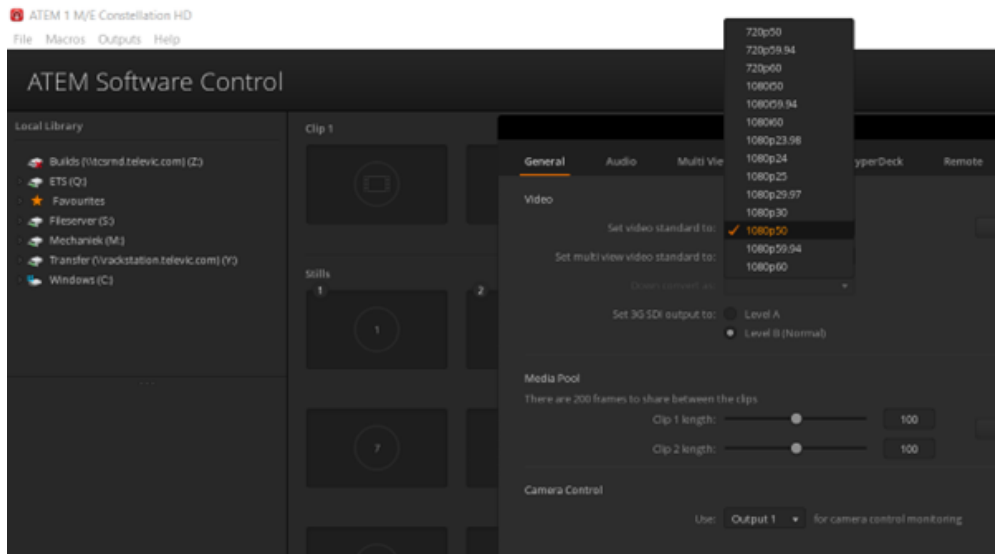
ATEM 1 M/E Constellation HD
File Macros Outputs Help

ATEM Software Control

Local Library

Builds (\\tcsrnd.televic.com) (Z:)
ETS (Q:)
Favourites
Fileserver (S:)
Mechaniek (M:)
Transfer (\\rackstation.televic.com) (Y:)
Windows (C:)

Clip 1

Stills
1
2
1
7

General Audio Multi Vie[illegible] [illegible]yperDeck Remote

Video
Set video standard to:
Set multi view video standard to:
Down convert as:
Set 3G SDI output to: Level A
Level B (Normal)

720p50
720p59.94
720p60
1080i50
1080i59.94
1080i60
1080p23.98
1080p24
1080p25
1080p29.97
1080p30
1080p50
1080p59.94
1080p60

Media Pool
There are 200 frames to share between the clips
Clip 1 length: 100
Clip 2 length: 100

Camera Control
Use: Output 1 for camera control monitoring